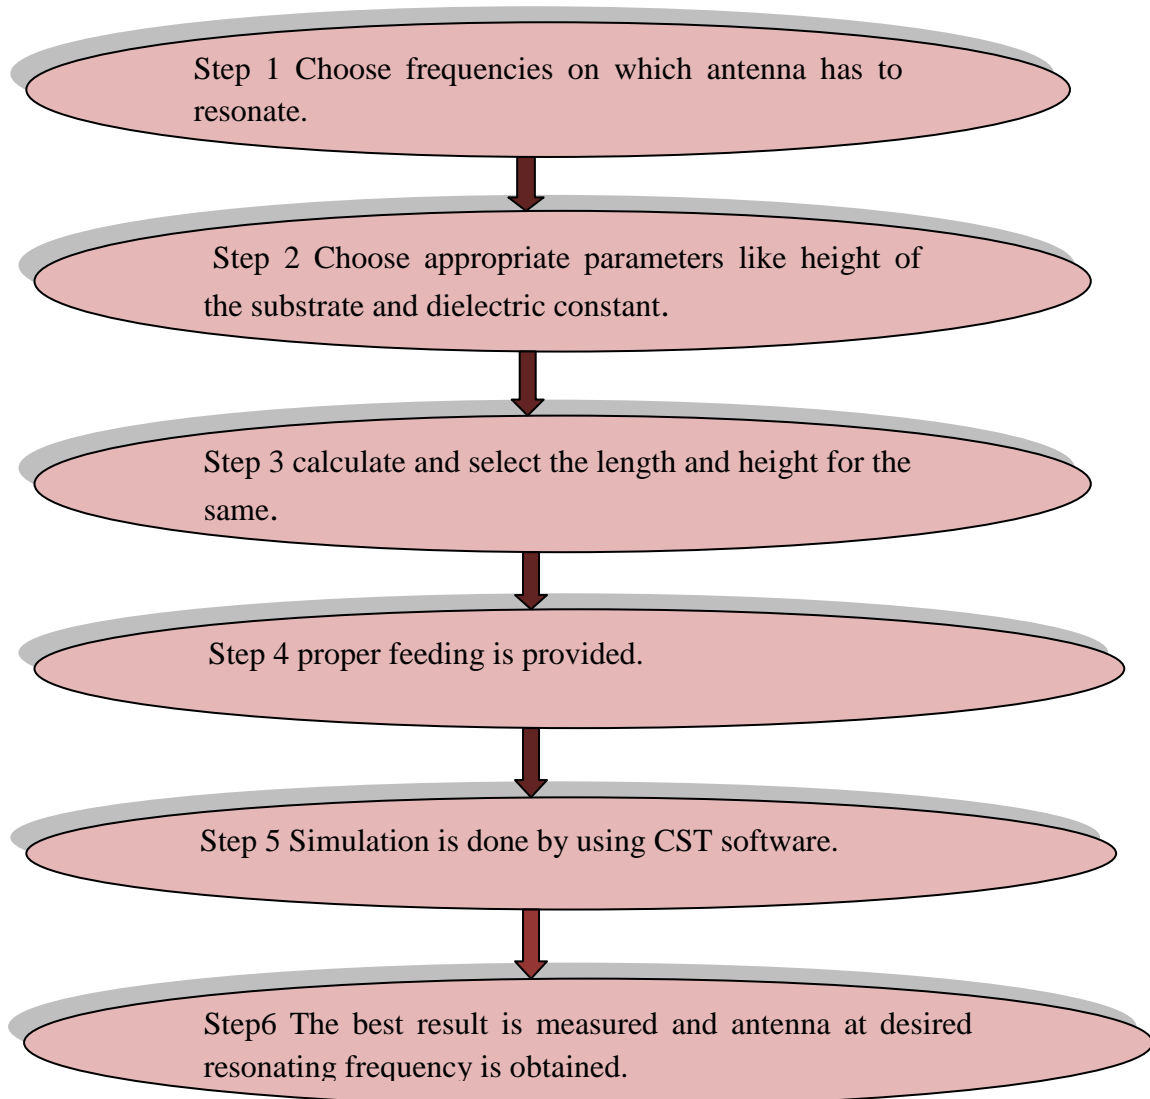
Step 1 Choose frequencies on which antenna has to resonate.

Step 2 Choose appropriate parameters like height of the substrate and dielectric constant.

Step 3 calculate and select the length and height for the same.

Step 4 proper feeding is provided.

Step 5 Simulation is done by using CST software.

Step6 The best result is measured and antenna at desired resonating frequency is obtained.